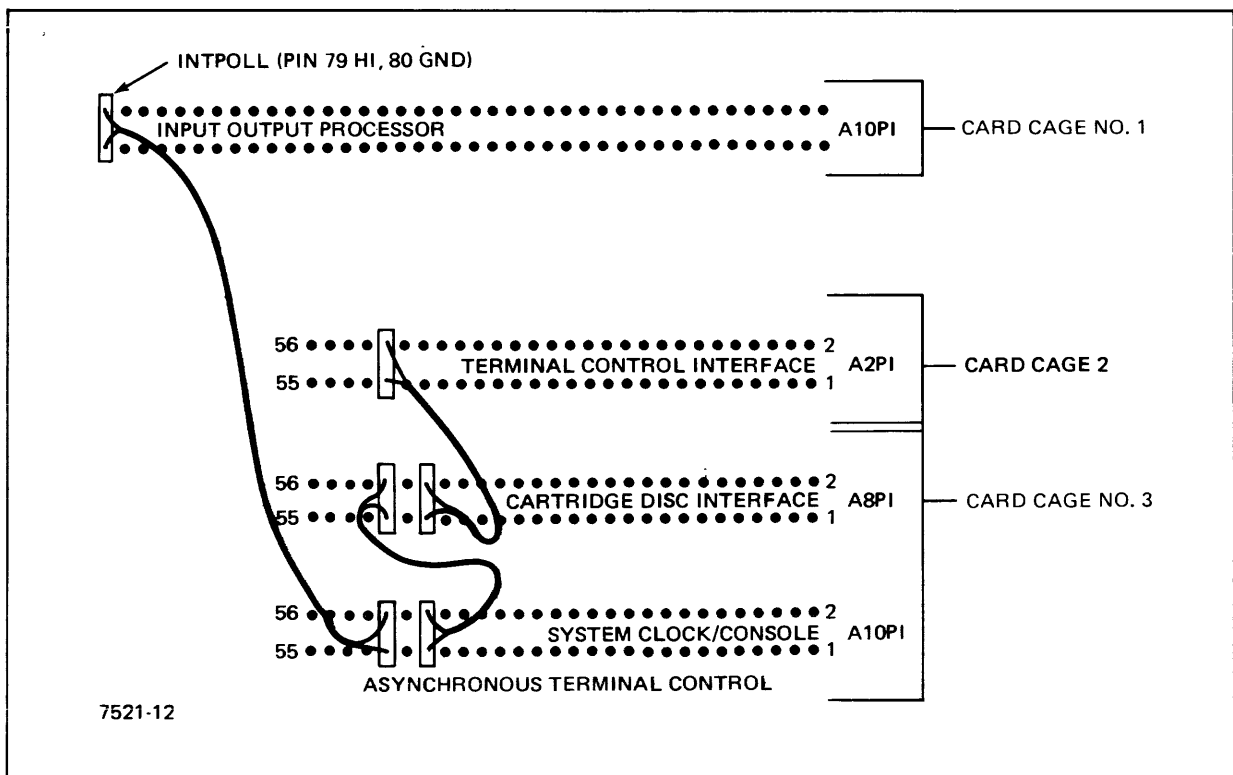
INTPOLL (PIN 79 HI, 80 GND)

INPUT OUTPUT PROCESSOR

A10PI

CARD CAGE NO. 1

56

55

TERMINAL CONTROL INTERFACE

2

1

A2PI

CARD CAGE 2

56

55

CARTRIDGE DISC INTERFACE

2

1

A8PI

CARD CAGE NO. 3

56

55

SYSTEM CLOCK/CONSOLE

2

1

A10PI

ASYNCHRONOUS TERMINAL CONTROL

7521-12